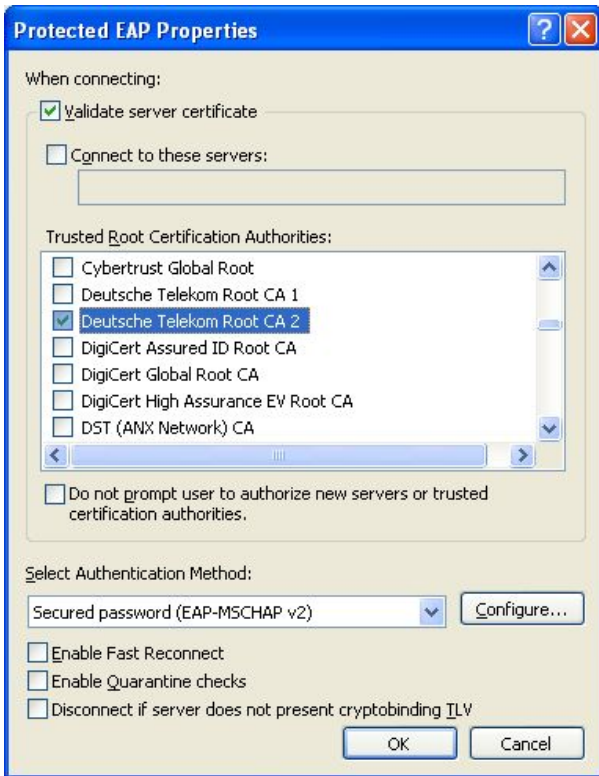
Protected EAP Properties

When connecting:

Validate server certificate

Connect to these servers:

Trusted Root Certification Authorities:

Cybertrust Global Root
Deutsche Telekom Root CA 1
Deutsche Telekom Root CA 2
DigiCert Assured ID Root CA
DigiCert Global Root CA
DigiCert High Assurance EV Root CA
DST (ANX Network) CA

Do not prompt user to authorize new servers or trusted certification authorities.

Select Authentication Method:

Secured password (EAP-MSCHAP v2)

Configure...

Enable Fast Reconnect

Enable Quarantine checks

Disconnect if server does not present cryptobinding TLV

OK

Cancel